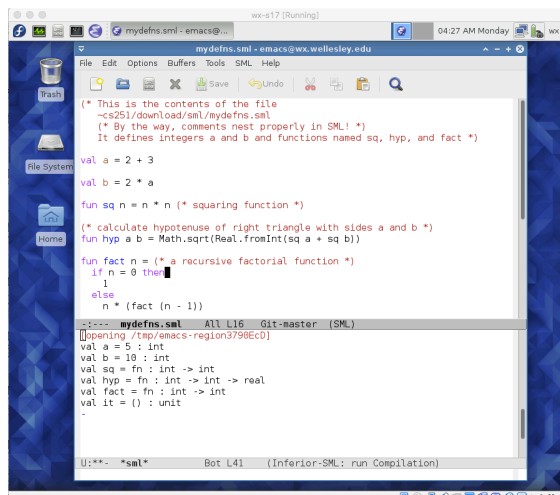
wx-s17 [Running]

mydefns.sml - emacs@...

04:27 AM Monday

wx

mydefns.sml - emacs@wx.wellesley.edu

File Edit Options Buffers Tools SML Help

Save Undo

Trash

File System

Home

(* This is the contents of the file
~cs251/download/sml/mydefns.sml
(* By the way, comments nest properly in SML! *)
It defines integers a and b and functions named sq, hyp, and fact *)

val a = 2 + 3

val b = 2 * a

fun sq n = n * n (* squaring function *)

(* calculate hypotenuse of right triangle with sides a and b *)
fun hyp a b = Math.sqrt(Real.fromInt(sq a + sq b))

fun fact n = (* a recursive factorial function *)
if n = 0 then
1
else
n * (fact (n - 1))

-:--- mydefns.sml All L16 Git-master (SML)

[opening /tmp/emacs-region3790EcD]
val a = 5 : int
val b = 10 : int
val sq = fn : int -> int
val hyp = fn : int -> int -> real
val fact = fn : int -> int
val it = () : unit
-

U:**- *sml* Bot L41 (Inferior-SML: run Compilation)